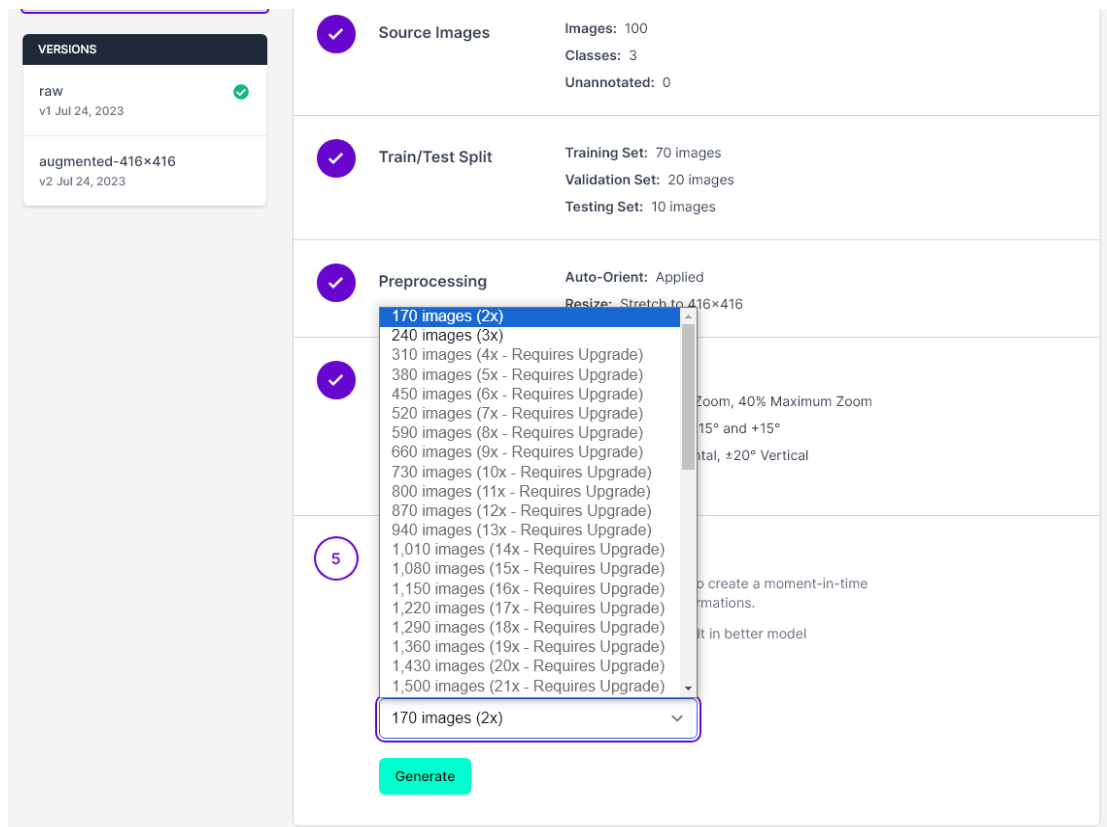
VERSIONS

raw
v1 Jul 24, 2023

augmented-416×416
v2 Jul 24, 2023

Source Images

Images: 100
Classes: 3
Unannotated: 0

Train/Test Split

Training Set: 70 images
Validation Set: 20 images
Testing Set: 10 images

Preprocessing

Auto-Orient: Applied
Resize: Stretch to 416×416

170 images (2x)
240 images (3x)
310 images (4x - Requires Upgrade)
380 images (5x - Requires Upgrade)
450 images (6x - Requires Upgrade)
520 images (7x - Requires Upgrade)
590 images (8x - Requires Upgrade)
660 images (9x - Requires Upgrade)
730 images (10x - Requires Upgrade)
800 images (11x - Requires Upgrade)
870 images (12x - Requires Upgrade)
940 images (13x - Requires Upgrade)
1,010 images (14x - Requires Upgrade)
1,080 images (15x - Requires Upgrade)
1,150 images (16x - Requires Upgrade)
1,220 images (17x - Requires Upgrade)
1,290 images (18x - Requires Upgrade)
1,360 images (19x - Requires Upgrade)
1,430 images (20x - Requires Upgrade)
1,500 images (21x - Requires Upgrade)

Zoom, 40% Maximum Zoom
15° and +15°
ntal, ±20° Vertical

5

o create a moment-in-time
rmations.
lt in better model

170 images (2x)

Generate